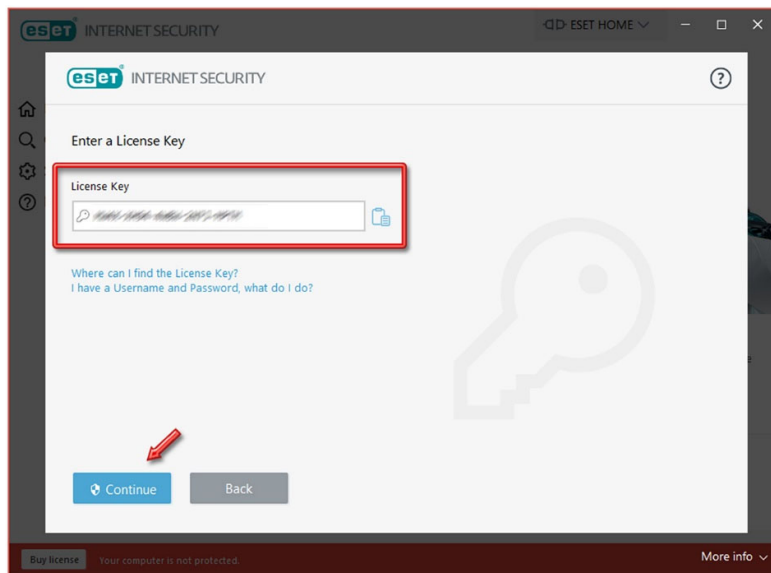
eset INTERNET SECURITY
ESET HOME

eset INTERNET SECURITY

?

Enter a License Key

License Key

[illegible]

Where can I find the License Key?
I have a Username and Password, what do I do?

Continue

Back

Buy license
Your computer is not protected.

More info